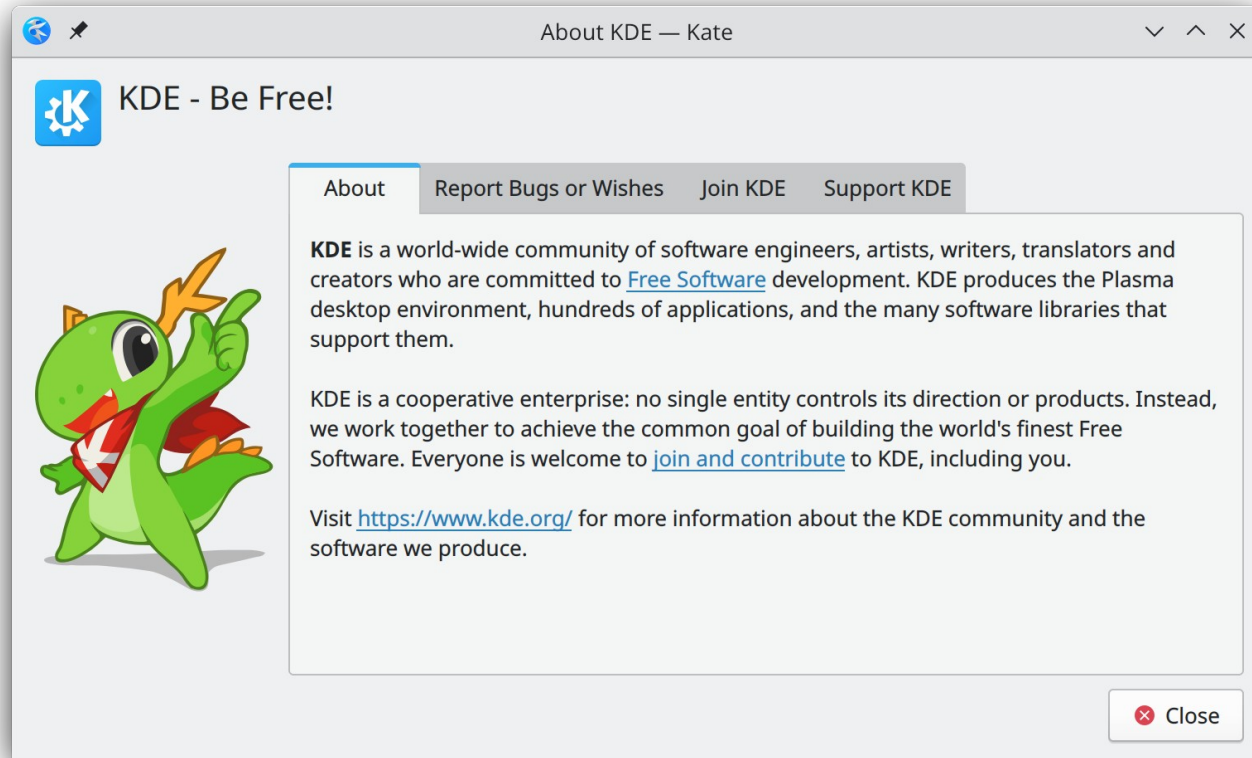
About KDE — Kate

KDE - Be Free!

About | Report Bugs or Wishes | Join KDE | Support KDE

**KDE** is a world-wide community of software engineers, artists, writers, translators and creators who are committed to Free Software development. KDE produces the Plasma desktop environment, hundreds of applications, and the many software libraries that support them.

KDE is a cooperative enterprise: no single entity controls its direction or products. Instead, we work together to achieve the common goal of building the world's finest Free Software. Everyone is welcome to join and contribute to KDE, including you.

Visit https://www.kde.org/ for more information about the KDE community and the software we produce.

Close